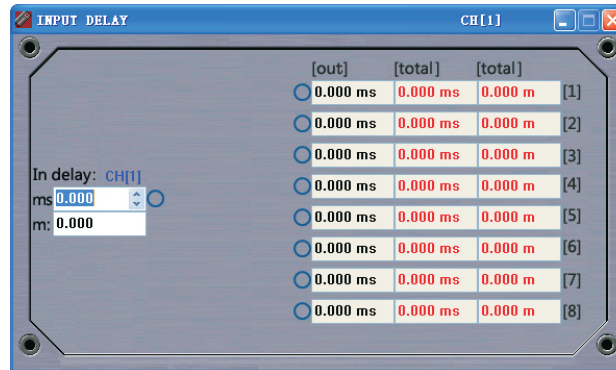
INPUT DELAY CH[1]

In delay: CH[1]
ms 0.000
m: 0.000

| [out] | [total] | [total] | |
|---|---|---|---|
| 0.000 ms | 0.000 ms | 0.000 m | [1] |
| 0.000 ms | 0.000 ms | 0.000 m | [2] |
| 0.000 ms | 0.000 ms | 0.000 m | [3] |
| 0.000 ms | 0.000 ms | 0.000 m | [4] |
| 0.000 ms | 0.000 ms | 0.000 m | [5] |
| 0.000 ms | 0.000 ms | 0.000 m | [6] |
| 0.000 ms | 0.000 ms | 0.000 m | [7] |
| 0.000 ms | 0.000 ms | 0.000 m | [8] |